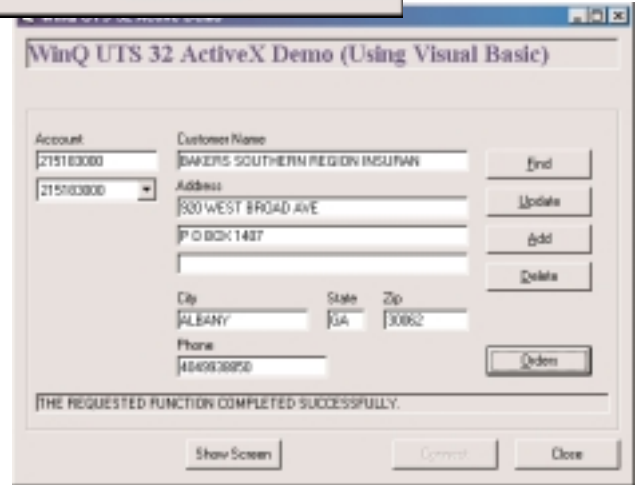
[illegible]

WinQ UTS 32 ActiveX Demo (Using Visual Basic)

Account
215183080
215183080

Customer Name
BAKERS SOUTHERN REGION INSURAN

Address
920 WEST BROAD AVE
P O BOX 1487

City
ALBANY

State
GA

Zip
30862

Phone
4049938850

Find
Update
Add
Delete
Orders

THE REQUESTED FUNCTION COMPLETED SUCCESSFULLY.

Show Screen
Connect
Close